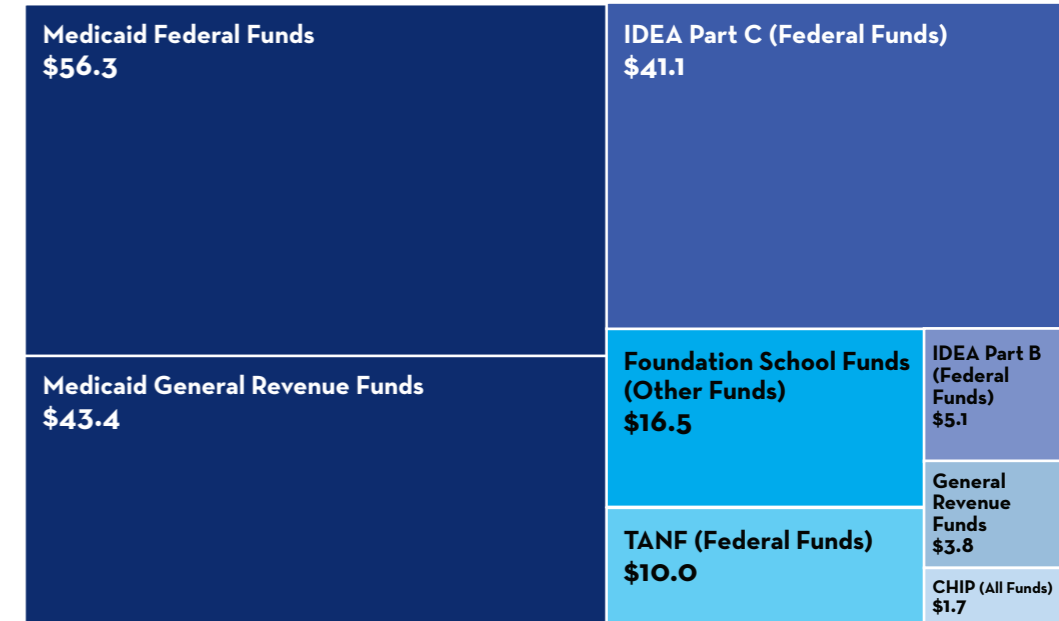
Medicaid Federal Funds
$56.3

IDEA Part C (Federal Funds)
$41.1

Medicaid General Revenue Funds
$43.4

Foundation School Funds (Other Funds)
$16.5

IDEA Part B (Federal Funds)
$5.1

General Revenue Funds
$3.8

TANF (Federal Funds)
$10.0

CHIP (All Funds)
$1.7